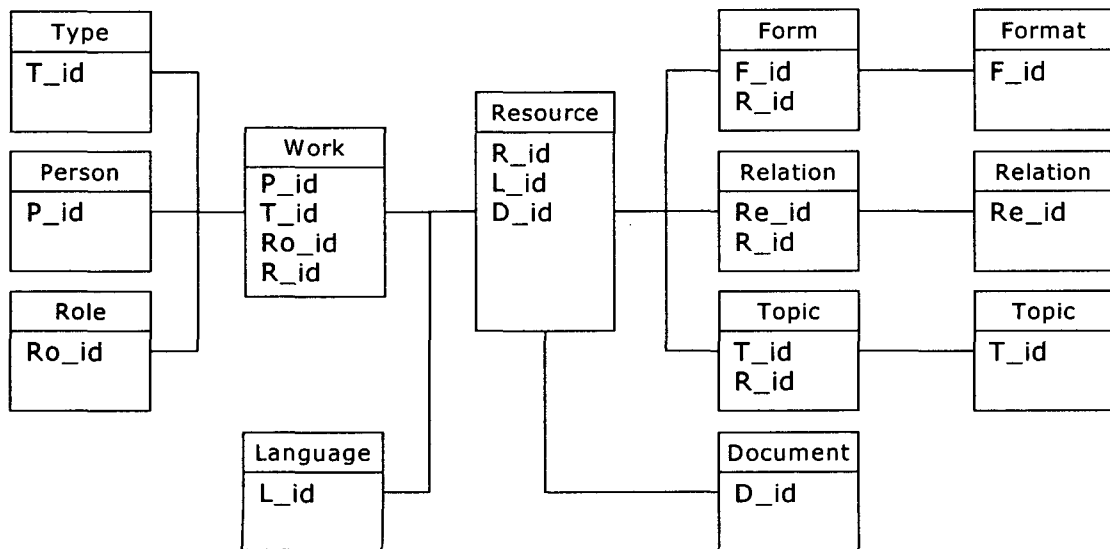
Type
T_id

Person
P_id

Role
Ro_id

Work
P_id
T_id
Ro_id
R_id

Language
L_id

Resource
R_id
L_id
D_id

Document
D_id

Form
F_id
R_id

Relation
Re_id
R_id

Topic
T_id
R_id

Format
F_id

Relation
Re_id

Topic
T_id